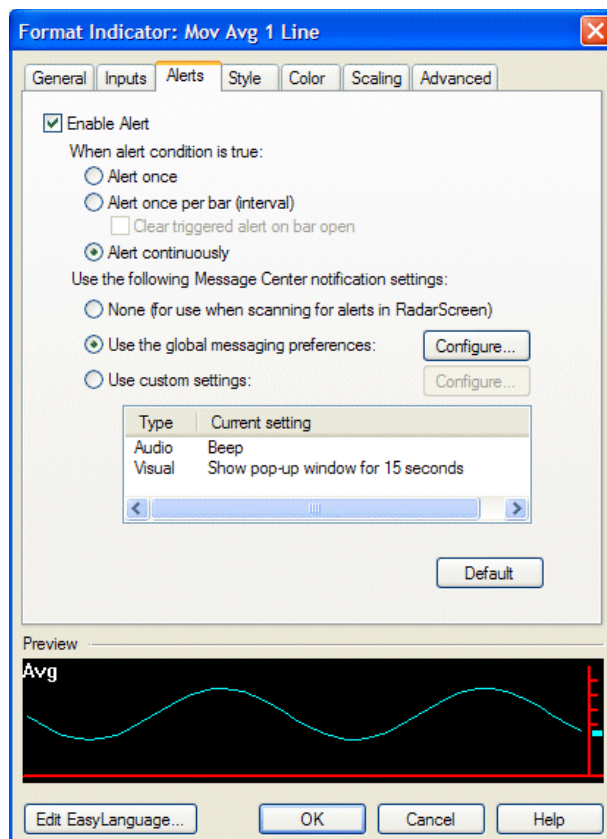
Format Indicator: Mov Avg 1 Line

General | Inputs | Alerts | Style | Color | Scaling | Advanced

Enable Alert

When alert condition is true:

Alert once

Alert once per bar (interval)

Clear triggered alert on bar open

Alert continuously

Use the following Message Center notification settings:

None (for use when scanning for alerts in RadarScreen)

Use the global messaging preferences: Configure...

Use custom settings: Configure...

| Type | Current setting |
|---|---|
| Audio | Beep |
| Visual | Show pop-up window for 15 seconds |

Default

Preview

Avg

Edit EasyLanguage... OK Cancel Help